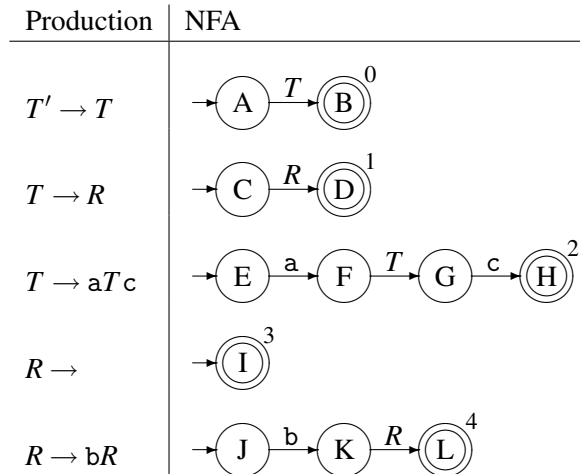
| Production | NFA |
|---|---|
| $T' \rightarrow T$ | A $\xrightarrow{T}$ B 0 |
| $T \rightarrow R$ | C $\xrightarrow{R}$ D 1 |
| $T \rightarrow \mathtt{a}T\mathtt{c}$ | E $\xrightarrow{\mathtt{a}}$ F $\xrightarrow{T}$ G $\xrightarrow{\mathtt{c}}$ H 2 |
| $R \rightarrow$ | I 3 |
| $R \rightarrow \mathtt{b}R$ | J $\xrightarrow{\mathtt{b}}$ K $\xrightarrow{R}$ L 4 |